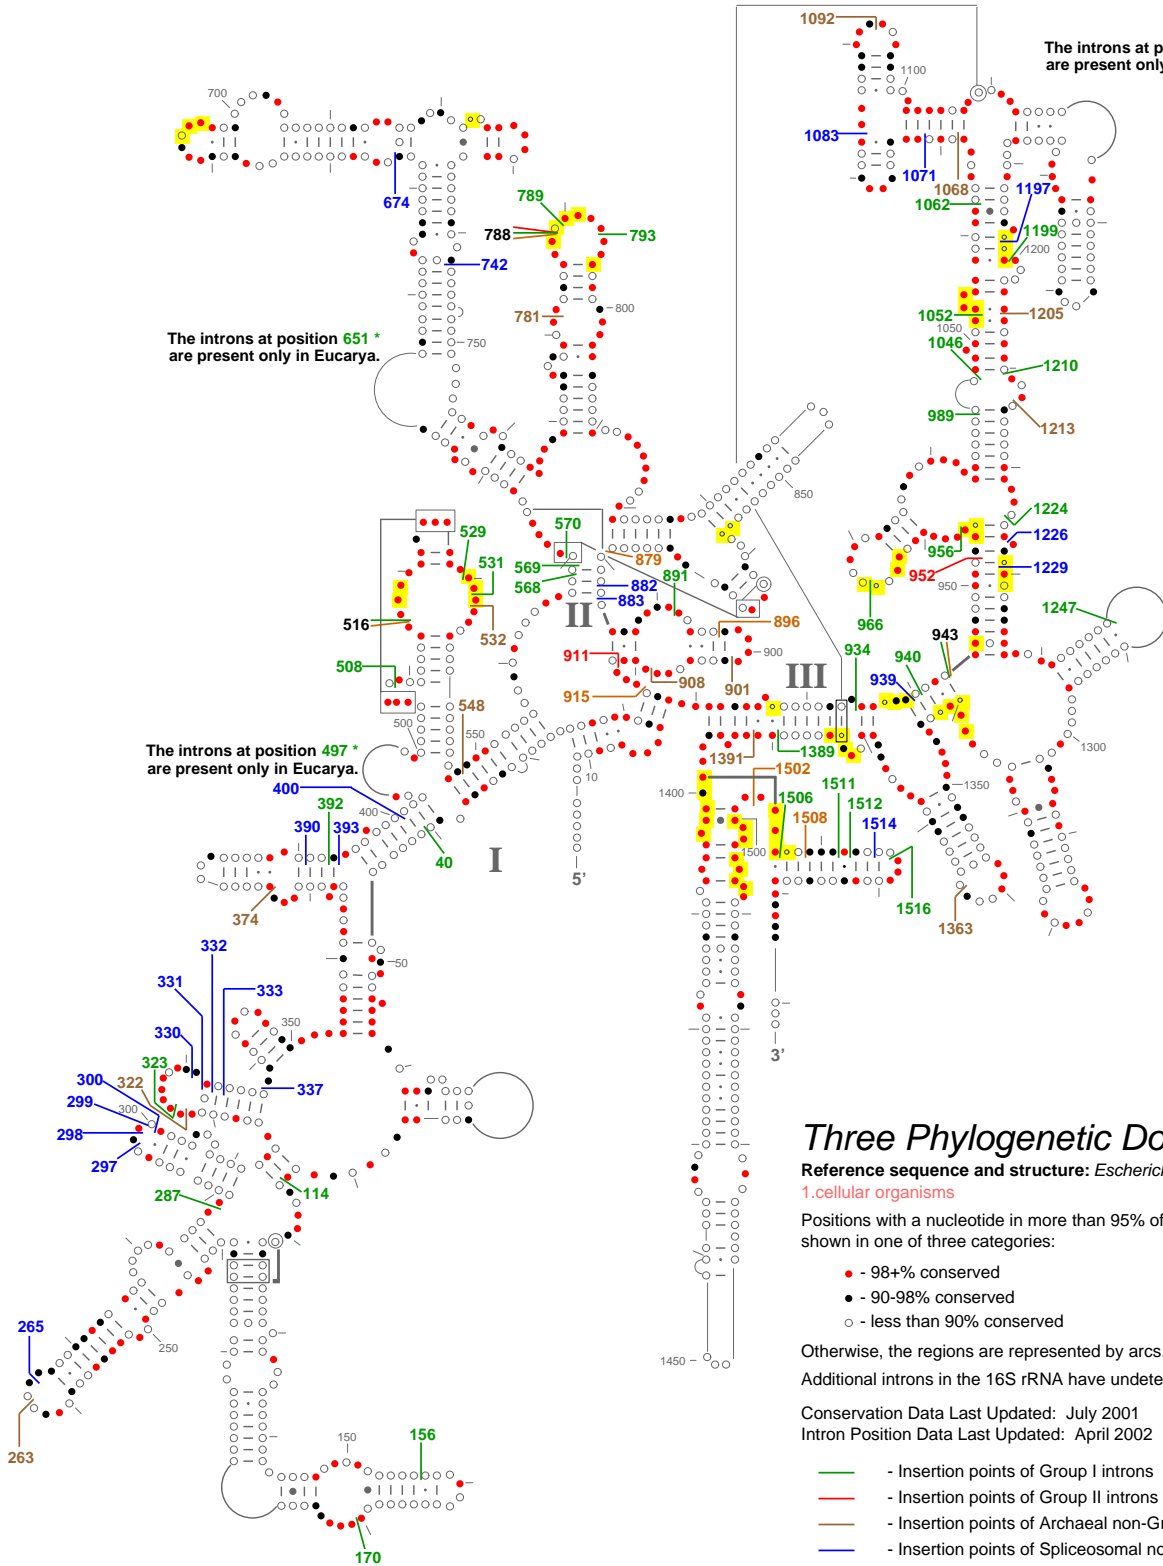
1092
The introns at p
are present only
1100
700
1083
1071
1068
1197
1062
674
789
1199
1200
788
793
742
800
781
1052
1205
1050
The introns at position 651 *
are present only in Eucarya.
750
1046
1210
989
1213
850
1224
529
570
1226
956
569
879
891
882
1229
568
952
950
531
883
II
966
1247
516
532
896
943
911
900
934
508
940
908
III
939
548
915
901
500
550
1391
1389
The introns at position 497 *
are present only in Eucarya.
1502
10
1300
400
1400
1350
392
1511
1506
400
1512
390
393
1508
1514
40
I
1500
5'
374
1516
1363
332
50
331
333
350
330
3'
323
300
322
337
299
300
298
297
Three Phylogenetic Do
Reference sequence and structure: Escherich
114
287
1.cellular organisms
Positions with a nucleotide in more than 95% of
shown in one of three categories:
- 98+% conserved
- 90-98% conserved
- less than 90% conserved
265
250
Otherwise, the regions are represented by arcs
1450
Additional introns in the 16S rRNA have undete
263
Conservation Data Last Updated: July 2001
Intron Position Data Last Updated: April 2002
150
156
- Insertion points of Group I introns
- Insertion points of Group II introns
- Insertion points of Archaeal non-G
170
- Insertion points of Spliceosomal no